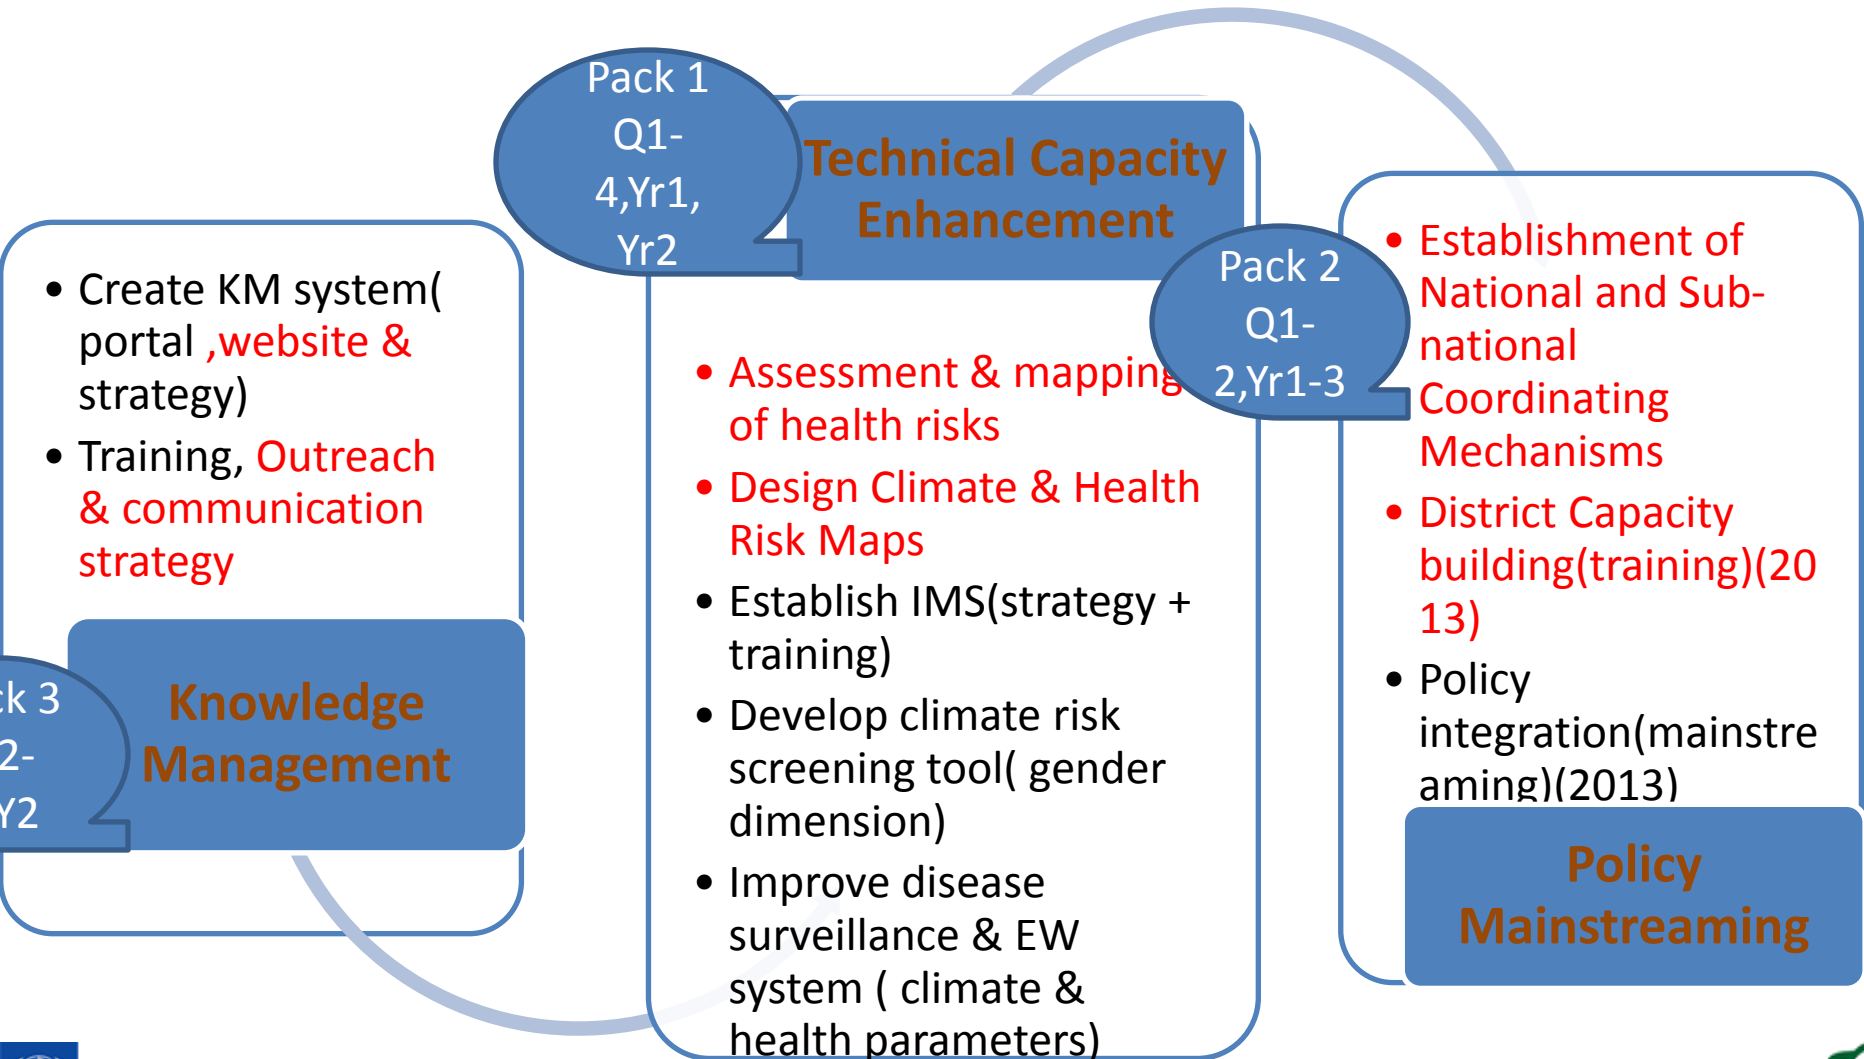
Pack 1 Q1-4,Yr1, Yr2

Technical Capacity Enhancement

- Assessment & mapping of health risks
- Design Climate & Health Risk Maps
- Establish IMS(strategy + training)
- Develop climate risk screening tool( gender dimension)
- Improve disease surveillance & EW system ( climate & health parameters)

Pack 2 Q1-2,Yr1-3

- Establishment of National and Sub-national Coordinating Mechanisms
- District Capacity building(training)(2013)
- Policy integration(mainstreaming)(2013)

Policy Mainstreaming

- Create KM system( portal ,website & strategy)
- Training, Outreach & communication strategy

ck 3 2- Y2

Knowledge Management